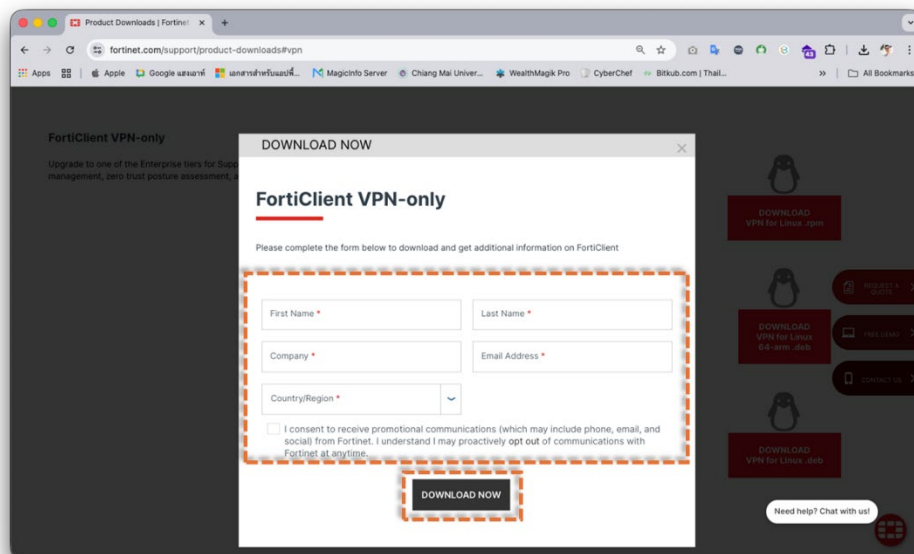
Product Downloads | Fortinet ×

fortinet.com/support/product-downloads#vpn

Apps | Apple | Google แผนเอาท์ | เอกสารสำหรับแอปพลิ... | MagicInfo Server | Chiang Mai Univer... | WealthMagik Pro | CyberChef | Bitkub.com | Thail... | » | All Bookmarks

FortiClient VPN-only

Upgrade to one of the Enterprise tiers for Supp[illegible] management, zero trust posture assessment, a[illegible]

DOWNLOAD NOW

FortiClient VPN-only

Please complete the form below to download and get additional information on FortiClient

First Name *

Last Name *

Company *

Email Address *

Country/Region *

I consent to receive promotional communications (which may include phone, email, and social) from Fortinet. I understand I may proactively opt out of communications with Fortinet at anytime.

DOWNLOAD NOW

DOWNLOAD VPN for Linux .rpm

DOWNLOAD VPN for Linux 64-arm .deb

DOWNLOAD VPN for Linux .deb

REQUEST A QUOTE

FREE DEMO

CONTACT US

Need help? Chat with us!